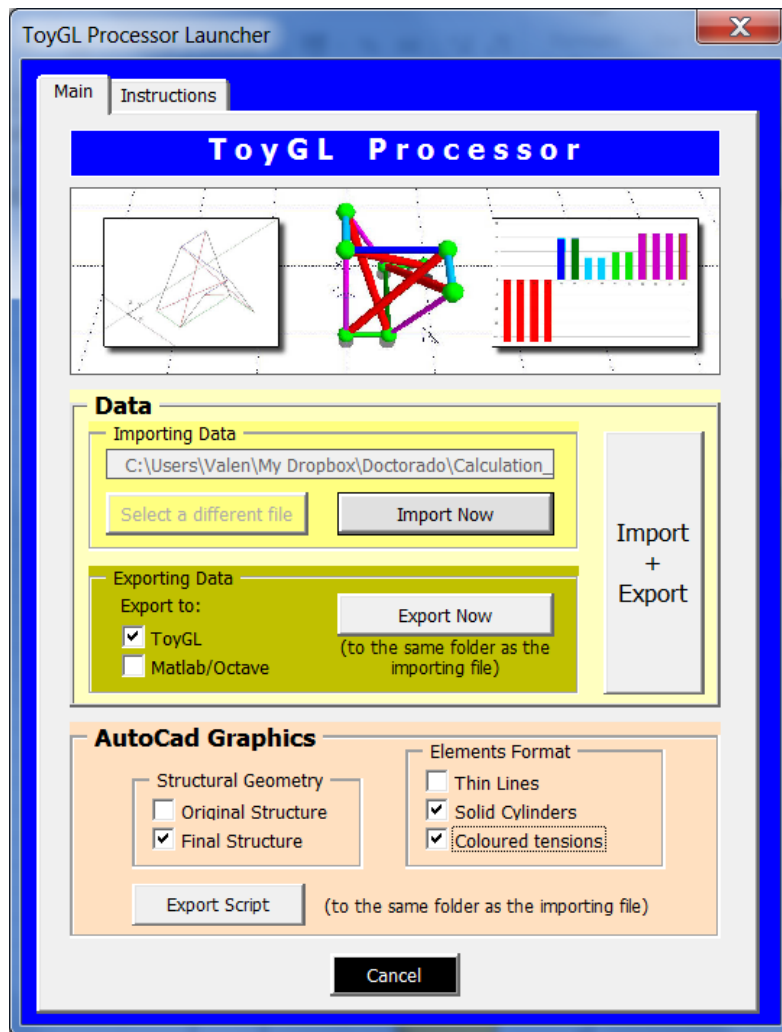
ToyGL Processor Launcher

X

Main

Instructions

ToyGL Processor

Data

Importing Data

C:\Users\Valen\My Dropbox\Doctorado\Calculation_

Select a different file

Import Now

Import + Export

Exporting Data

Export to:

ToyGL

Matlab/Octave

Export Now

(to the same folder as the importing file)

AutoCad Graphics

Structural Geometry

Original Structure

Final Structure

Elements Format

Thin Lines

Solid Cylinders

Coloured tensions

Export Script

(to the same folder as the importing file)

Cancel